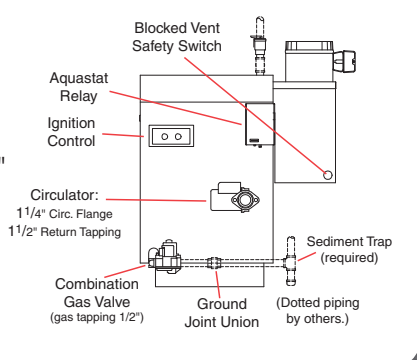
Blocked Vent Safety Switch

Aquastat Relay

Ignition Control

Circulator:
$1\frac{1}{4}$" Circ. Flange
$1\frac{1}{2}$" Return Tapping

Sediment Trap (required)

Combination Gas Valve
(gas tapping 1/2")

Ground Joint Union

(Dotted piping by others.)